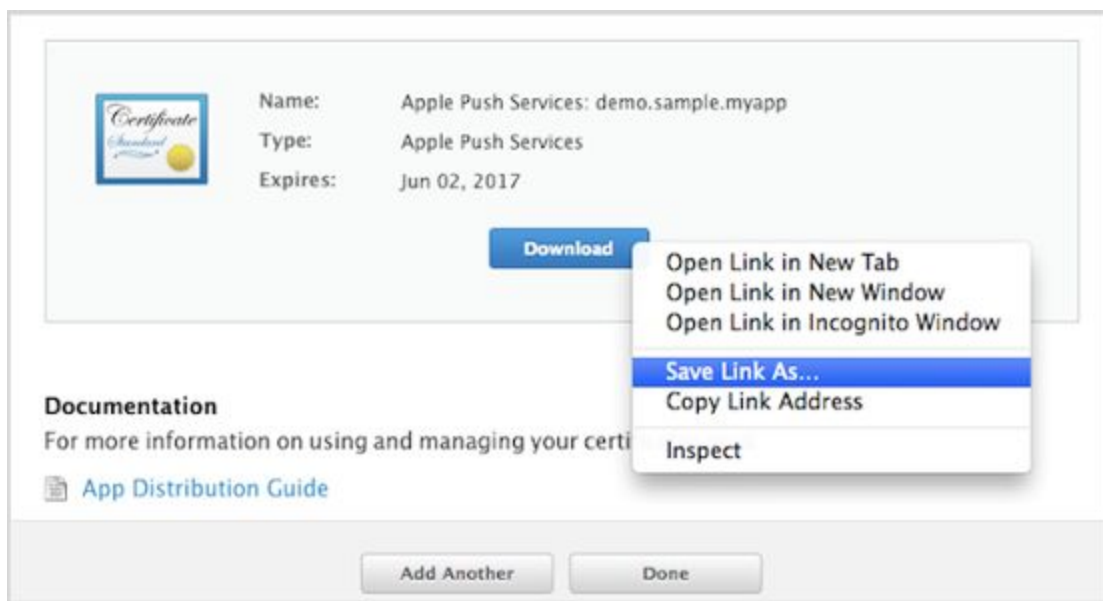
Certificate
Standard

Name: Apple Push Services: demo.sample.myapp
Type: Apple Push Services
Expires: Jun 02, 2017

Download

Open Link in New Tab
Open Link in New Window
Open Link in Incognito Window
Save Link As...
Copy Link Address
Inspect

Documentation
For more information on using and managing your certi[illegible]

App Distribution Guide

Add Another
Done